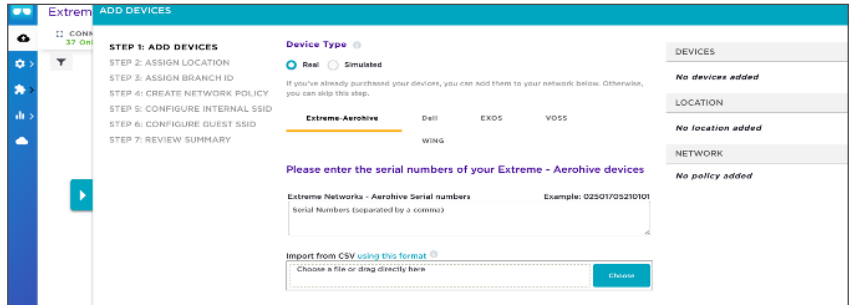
Extreme
CONN
37 Onl
ADD DEVICES

STEP 1: ADD DEVICES
STEP 2: ASSIGN LOCATION
STEP 3: ASSIGN BRANCH ID
STEP 4: CREATE NETWORK POLICY
STEP 5: CONFIGURE INTERNAL SSID
STEP 6: CONFIGURE GUEST SSID
STEP 7: REVIEW SUMMARY

Device Type

Real Simulated

If you've already purchased your devices, you can add them to your network below. Otherwise, you can skip this step.

Extreme-Aerohive Dell EXOS VOSS WING

Please enter the serial numbers of your Extreme - Aerohive devices

Extreme Networks - Aerohive Serial numbers
Example: 02501705210101
Serial Numbers (separated by a comma)

Import from CSV using this format
Choose a file or drag directly here
Choose

DEVICES
No devices added
LOCATION
No location added
NETWORK
No policy added